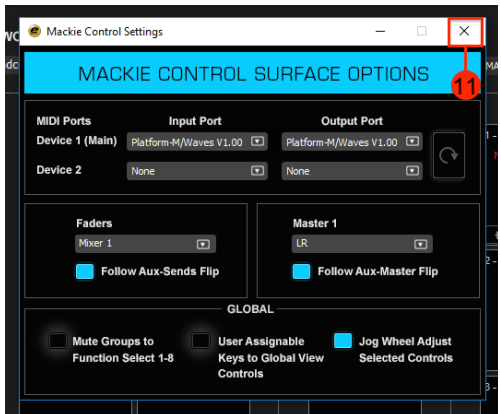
Mackie Control Settings

MACKIE CONTROL SURFACE OPTIONS

11

MIDI Ports
Input Port
Output Port
Device 1 (Main)
Platform-M/Waves V1.00
Platform-M/Waves V1.00
Device 2
None
None

Faders
Mixer 1
Follow Aux-Sends Flip

Master 1
LR
Follow Aux-Master Flip

GLOBAL

Mute Groups to Function Select 1-8

User Assignable Keys to Global View Controls

Jog Wheel Adjust Selected Controls